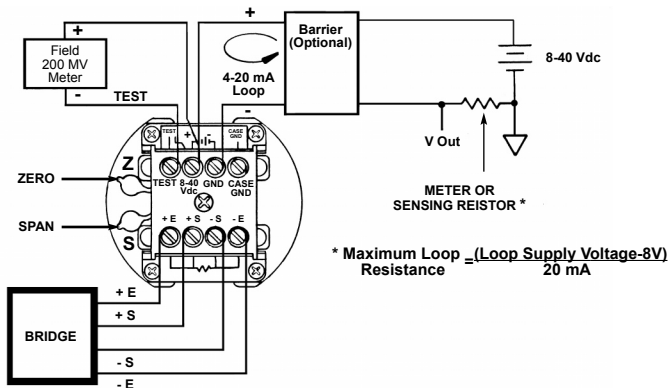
+

Field 200 MV Meter

-

TEST

+

Barrier (Optional)

4-20 mA Loop

-

8-40 Vdc

V Out

METER OR SENSING REISTOR *

TEST + - CASE GND

Z

ZERO

TEST 8-40 Vdc GND CASE GND

SPAN

+ E + S - S - E

S

+ E

+ S

BRIDGE

- S

- E

* Maximum Loop Resistance $= \frac{\text{(Loop Supply Voltage-8V)}}{\text{20 mA}}$